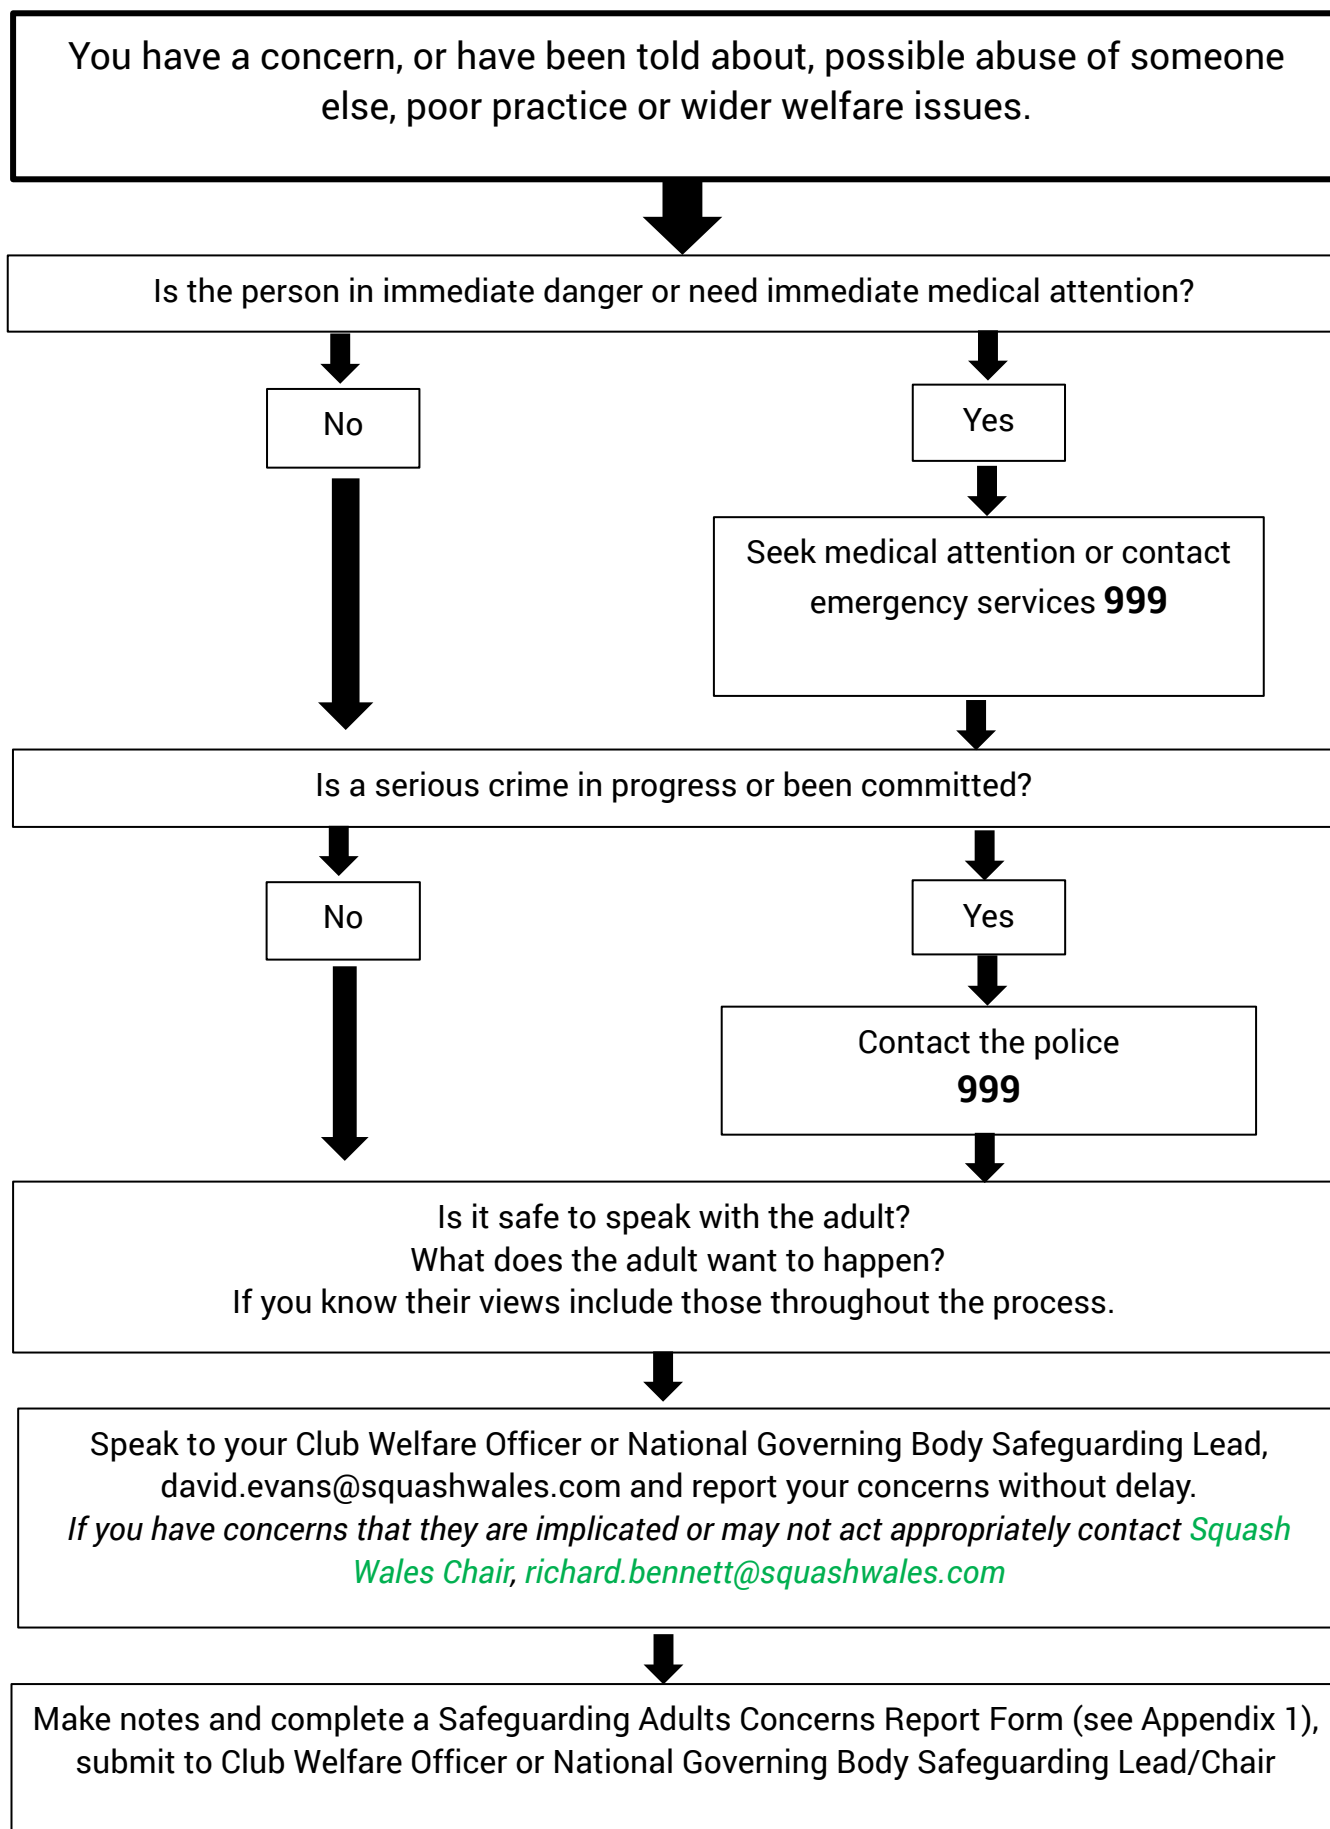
You have a concern, or have been told about, possible abuse of someone else, poor practice or wider welfare issues.

Is the person in immediate danger or need immediate medical attention?

No

Yes

Seek medical attention or contact emergency services **999**

Is a serious crime in progress or been committed?

No

Yes

Contact the police **999**

Is it safe to speak with the adult?
What does the adult want to happen?
If you know their views include those throughout the process.

Speak to your Club Welfare Officer or National Governing Body Safeguarding Lead, david.evans@squashwales.com and report your concerns without delay.
*If you have concerns that they are implicated or may not act appropriately contact Squash Wales Chair, richard.bennett@squashwales.com*

Make notes and complete a Safeguarding Adults Concerns Report Form (see Appendix 1), submit to Club Welfare Officer or National Governing Body Safeguarding Lead/Chair